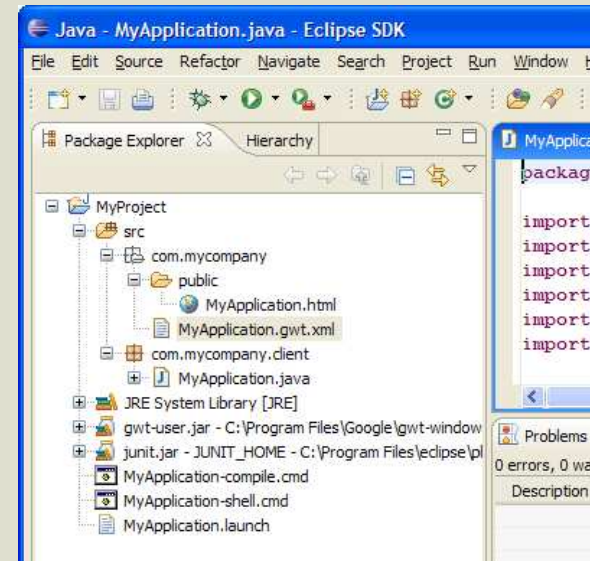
Java - MyApplication.java - Eclipse SDK

File Edit Source Refactor Navigate Search Project Run Window H

Package Explorer ☒ Hierarchy

MyProject
src
com.mycompany
public
MyApplication.html
MyApplication.gwt.xml
com.mycompany.client
MyApplication.java
JRE System Library [JRE]
gwt-user.jar - C:\Program Files\Google\gwt-window
junit.jar - JUNIT_HOME - C:\Program Files\eclipse\pl
MyApplication-compile.cmd
MyApplication-shell.cmd
MyApplication.launch

MyApplica

packag

import
import
import
import
import
import

Problems
0 errors, 0 wa
Description